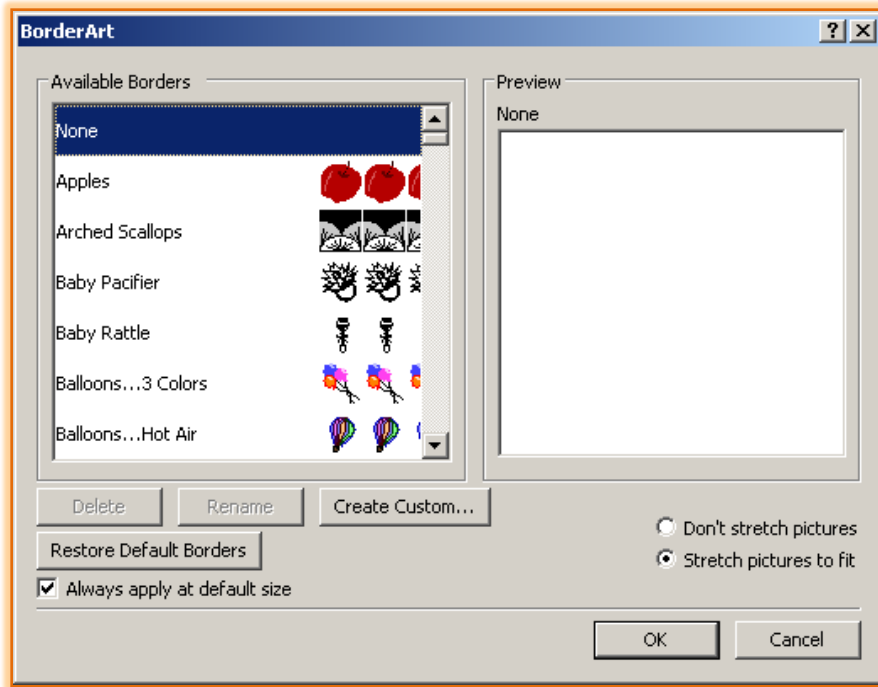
BorderArt

?

Available Borders

None

Apples

Arched Scallops

Baby Pacifier

Baby Rattle

Balloons…3 Colors

Balloons…Hot Air

Preview

None

Delete

Rename

Create Custom…

Restore Default Borders

Always apply at default size

Don't stretch pictures

Stretch pictures to fit

OK

Cancel